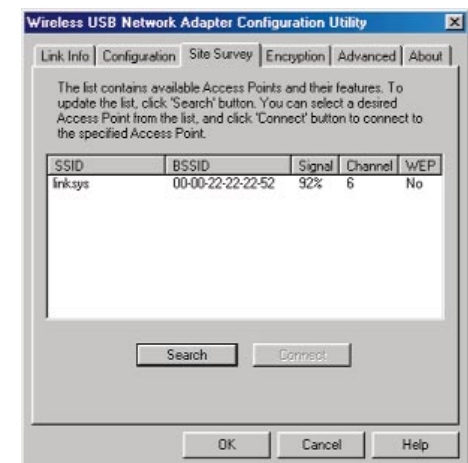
Wireless USB Network Adapter Configuration Utility

Link Info | Configuration | Site Survey | Encryption | Advanced | About

The list contains available Access Points and their features. To update the list, click 'Search' button. You can select a desired Access Point from the list, and click 'Connect' button to connect to the specified Access Point.

| SSID | BSSID | Signal | Channel | WEP |
|---|---|---|---|---|
| linksys | 00-00-22-22-22-52 | 92% | 6 | No |

Search Connect

OK Cancel Help